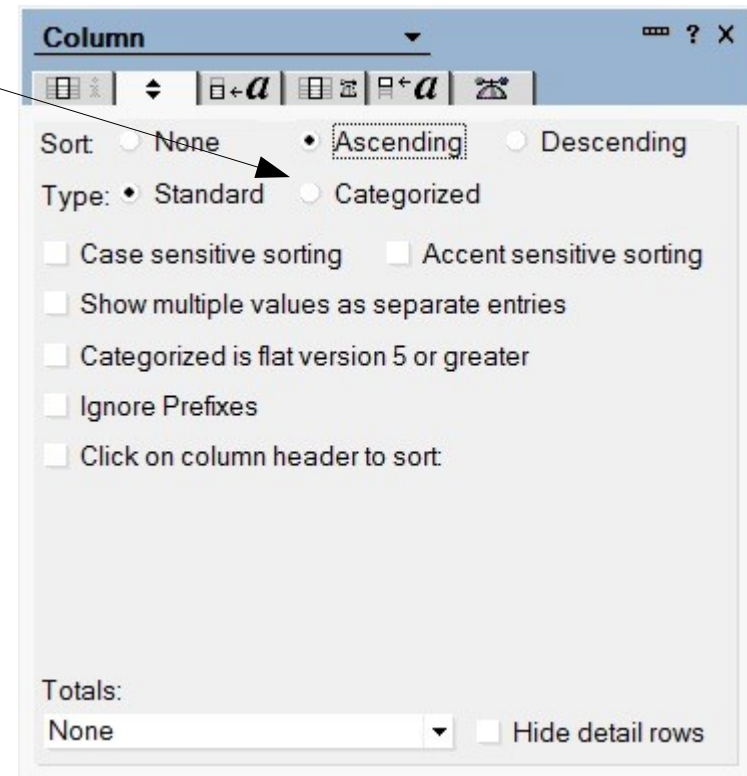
Column

? X

Sort: None Ascending Descending

Type: Standard Categorized

Case sensitive sorting Accent sensitive sorting

Show multiple values as separate entries

Categorized is flat version 5 or greater

Ignore Prefixes

Click on column header to sort

Totals:

None

Hide detail rows